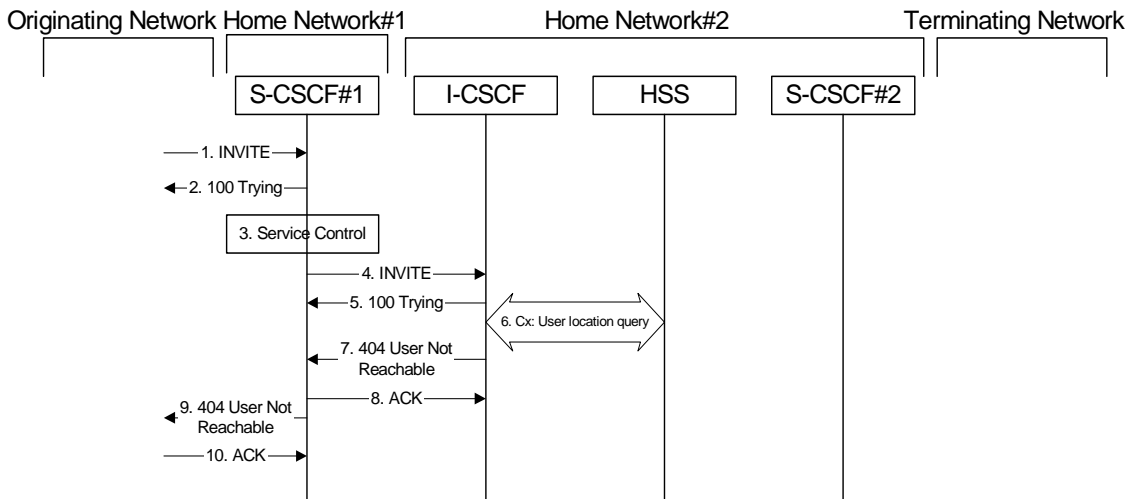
Originating Network Home Network#1 Home Network#2 Terminating Network

S-CSCF#1

I-CSCF

HSS

S-CSCF#2

1. INVITE

2. 100 Trying

3. Service Control

4. INVITE

5. 100 Trying

6. Cx: User location query

7. 404 User Not Reachable

8. ACK

9. 404 User Not Reachable

10. ACK